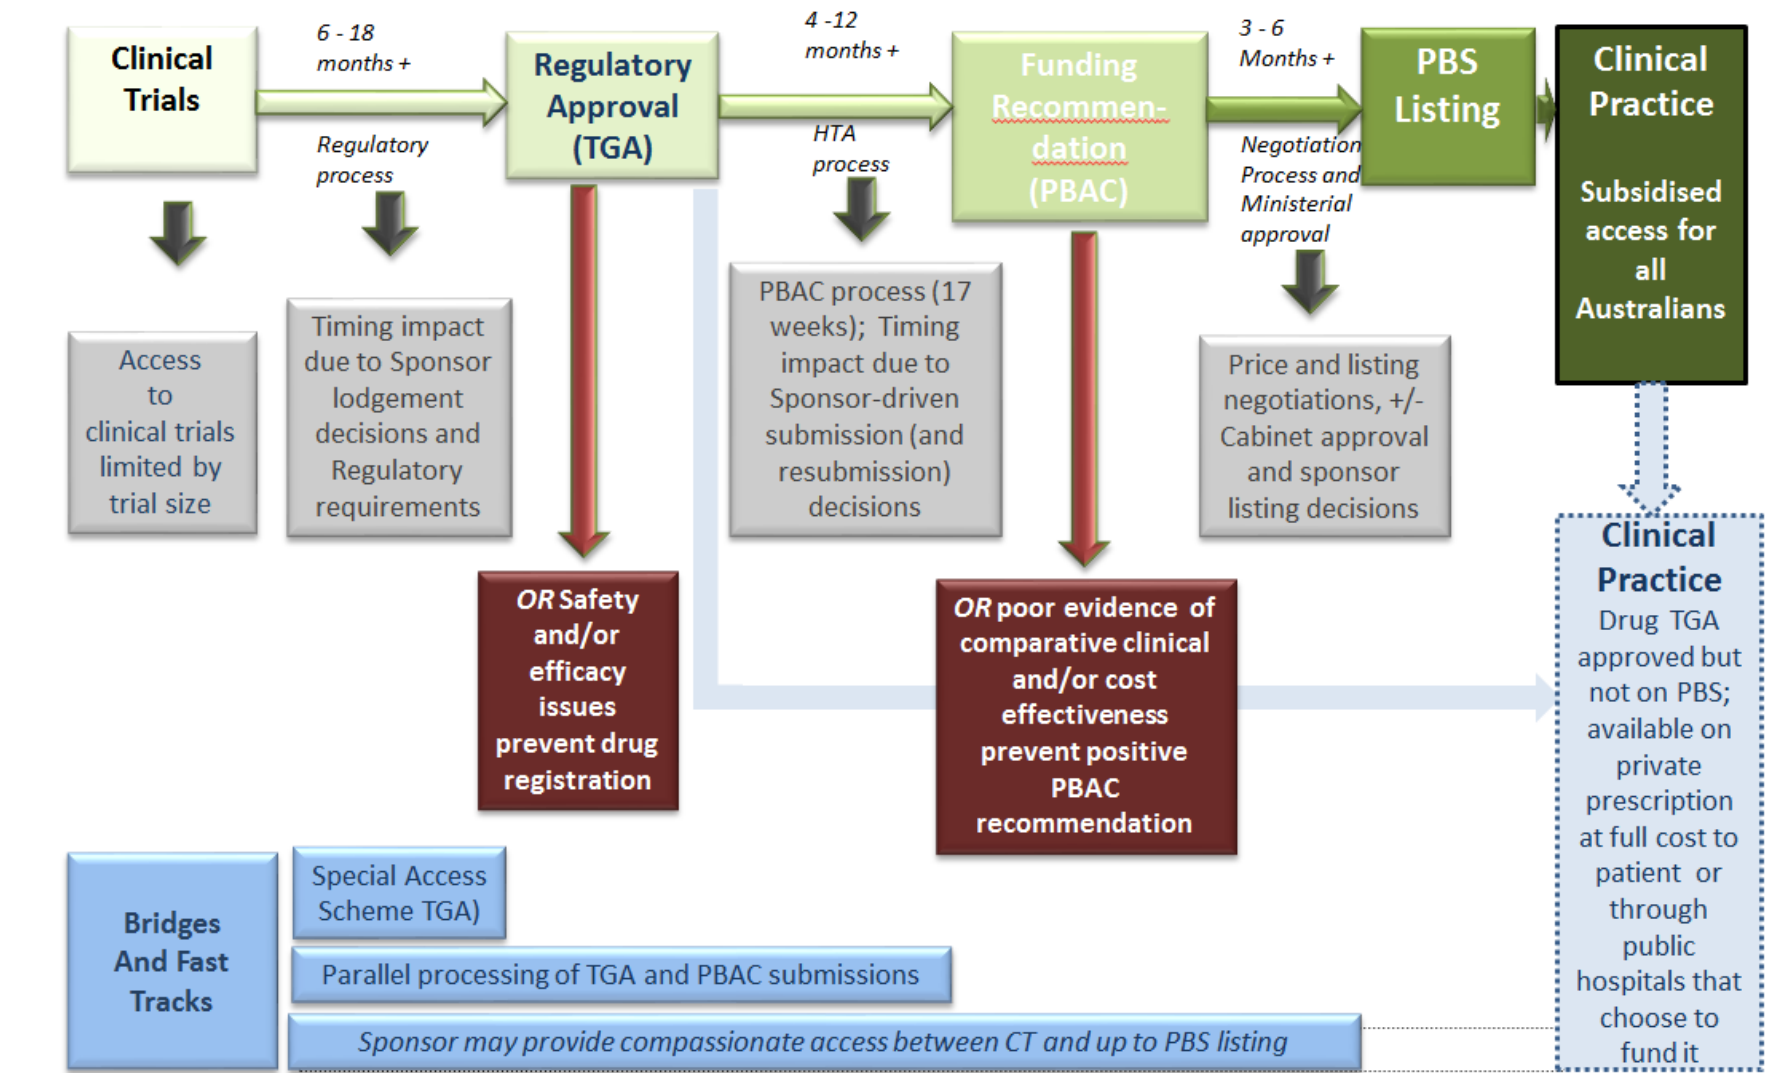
Clinical Trials

6 - 18 months +

Regulatory process

Regulatory Approval (TGA)

4 -12 months +

HTA process

Funding Recommendation (PBAC)

3 - 6 Months +

Negotiation Process and Ministerial approval

PBS Listing

Clinical Practice

Subsidised access for all Australians

Access to clinical trials limited by trial size

Timing impact due to Sponsor lodgement decisions and Regulatory requirements

PBAC process (17 weeks); Timing impact due to Sponsor-driven submission (and resubmission) decisions

Price and listing negotiations, +/- Cabinet approval and sponsor listing decisions

OR Safety and/or efficacy issues prevent drug registration

OR poor evidence of comparative clinical and/or cost effectiveness prevent positive PBAC recommendation

Clinical Practice
Drug TGA approved but not on PBS; available on private prescription at full cost to patient or through public hospitals that choose to fund it

Bridges And Fast Tracks

Special Access Scheme TGA)

Parallel processing of TGA and PBAC submissions

Sponsor may provide compassionate access between CT and up to PBS listing